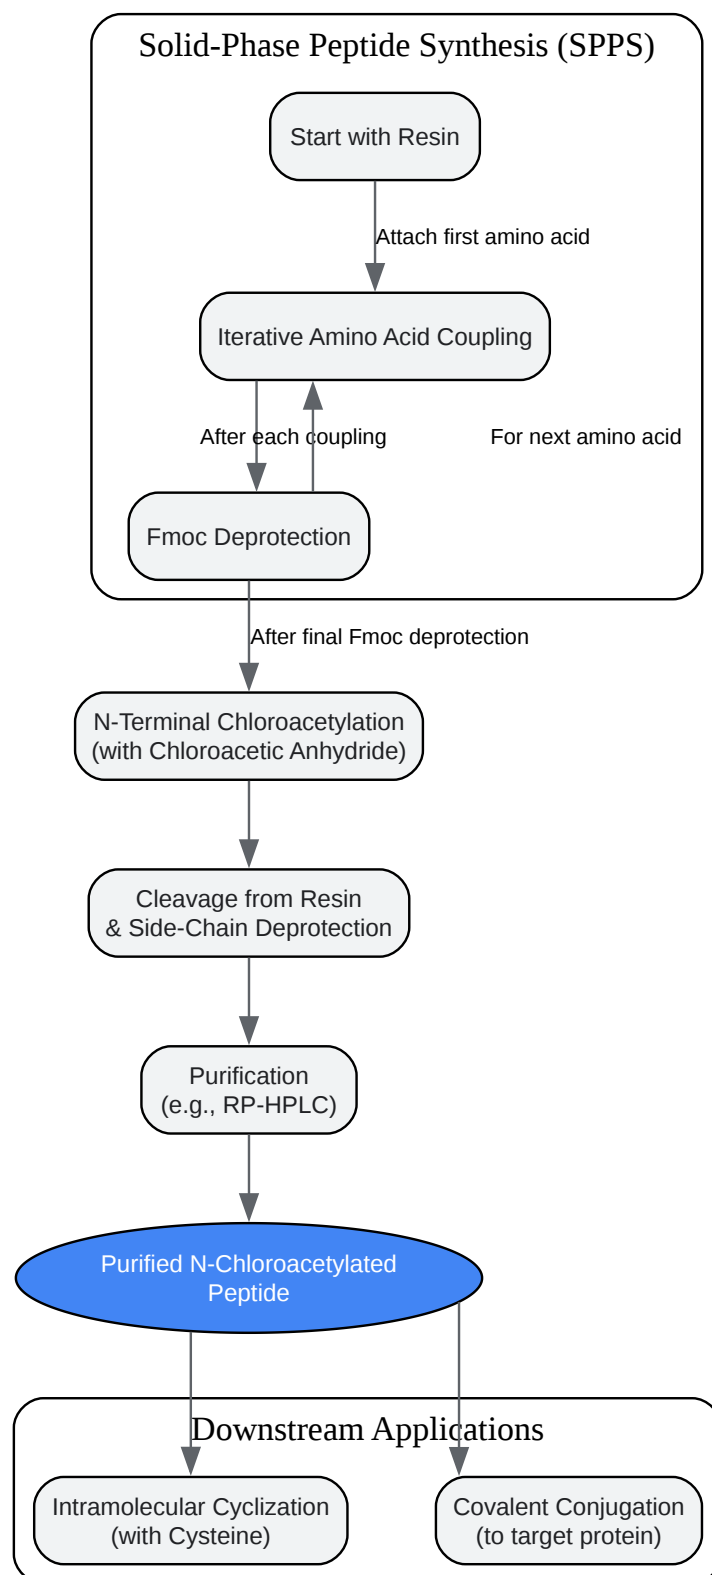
Solid-Phase Peptide Synthesis (SPPS)

Start with Resin

Attach first amino acid

Iterative Amino Acid Coupling

After each coupling

For next amino acid

Fmoc Deprotection

After final Fmoc deprotection

N-Terminal Chloroacetylation
(with Chloroacetic Anhydride)

Cleavage from Resin
& Side-Chain Deprotection

Purification
(e.g., RP-HPLC)

Purified N-Chloroacetylated
Peptide

Downstream Applications

Intramolecular Cyclization
(with Cysteine)

Covalent Conjugation
(to target protein)